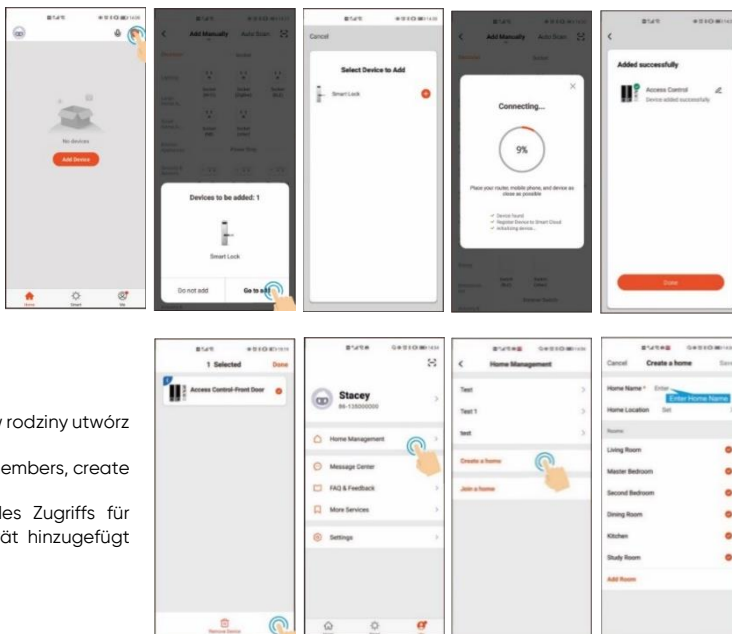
No devices

Add Device

Home Smart Me

Add Manually Auto Scan

Devices to be added: 1

Smart Lock

Do not add Go to add

Cancel

Select Device to Add

Smart Lock

Connecting...

9%

Place your router, mobile phone, and device as close as possible

Device found
Register Device to Smart Cloud
Initializing device...

Added successfully

Access Control
Device added successfully

Done

1 Selected Done

Access Control-Front Door

Remove Device

Stacey
86-135000000

Home Management

Message Center

FAQ & Feedback

More Services

Settings

Home Management

Test

Test 1

test

Create a home

Join a home

Cancel Create a home Save

Home Name* Enter
Enter Home Name

Home Location Set

Rooms

Living Room

Master Bedroom

Second Bedroom

Dining Room

Kitchen

Study Room

Add Room

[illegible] rodziny utwórz

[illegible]embers, create

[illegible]les Zugriffs für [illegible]ät hinzugefügt